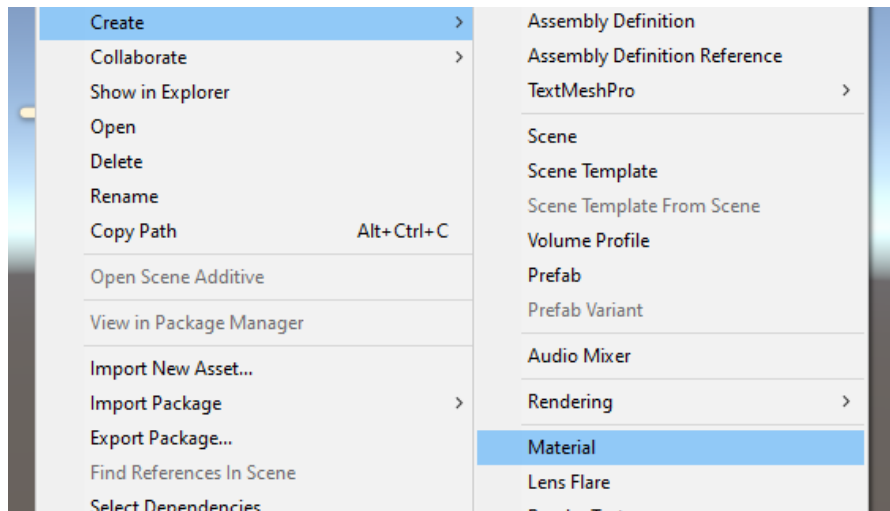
Create >
Collaborate >
Show in Explorer
Open
Delete
Rename
Copy Path Alt+Ctrl+C
Open Scene Additive
View in Package Manager
Import New Asset...
Import Package >
Export Package...
Find References In Scene
Select Dependencies

Assembly Definition
Assembly Definition Reference
TextMeshPro >
Scene
Scene Template
Scene Template From Scene
Volume Profile
Prefab
Prefab Variant
Audio Mixer
Rendering >
Material
Lens Flare
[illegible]